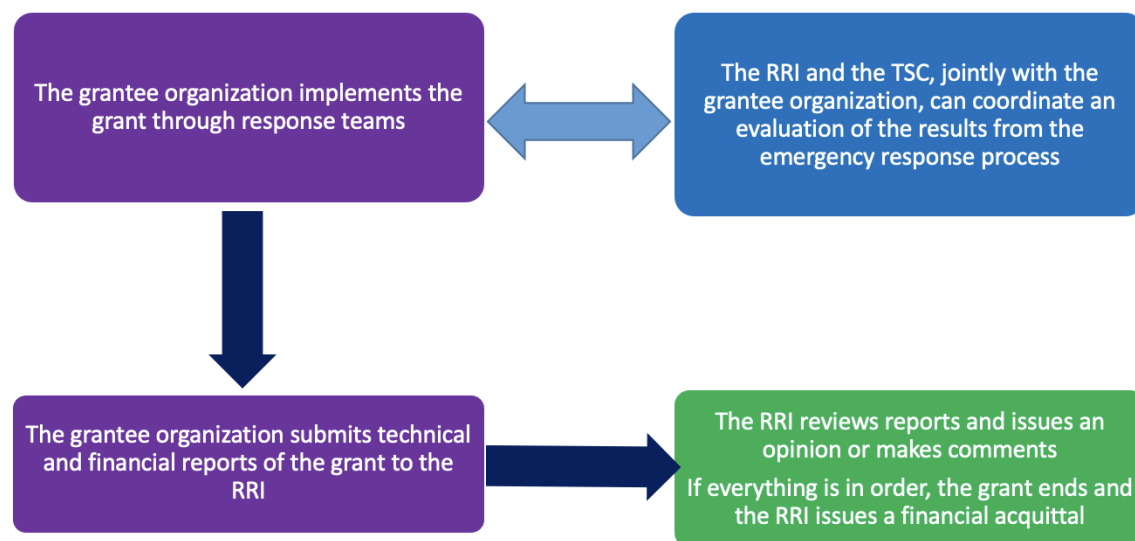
The grantee organization implements the grant through response teams

The RRI and the TSC, jointly with the grantee organization, can coordinate an evaluation of the results from the emergency response process

The grantee organization submits technical and financial reports of the grant to the RRI

The RRI reviews reports and issues an opinion or makes comments

If everything is in order, the grant ends and the RRI issues a financial acquittal